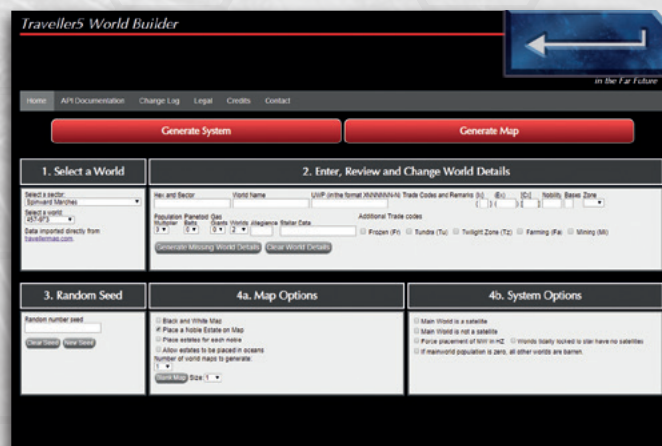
Traveller5 World Builder

in the Far Future

Home API Documentation Change Log Legal Credits Contact

Generate System

Generate Map

1. Select a World

Select a sector:
Spinward Marches

Select a world:
457-9PS

Data imported directly from travellermap.com.

2. Enter, Review and Change World Details

Hex and Sector: World Name: UWP (in the format XNNNNNN-N) Trade Codes and Remarks (Ix) (Ex) (Cx) Nobility Bases Zone

Population Multiplier Planetoid Belts Gas Giants Worlds Allegiance Stellar Data

0 0 0 2

Additional Trade codes

Frozen (Fr) Tundra (Tu) Twilight Zone (Tz) Farming (Fa) Mining (Mi)

Generate Missing World Details Clear World Details

3. Random Seed

Random number seed

Clear Seed New Seed

4a. Map Options

Black and White Map
Place a Noble Estate on Map
Place estates for each noble
Allow estates to be placed in oceans
Number of world maps to generate:
1

Blank Map Size 1

4b. System Options

Main World is a satellite
Main World is not a satellite
Force placement of MW in HZ Worlds tidally locked to star have no satellites
If mainworld population is zero, all other worlds are barren.